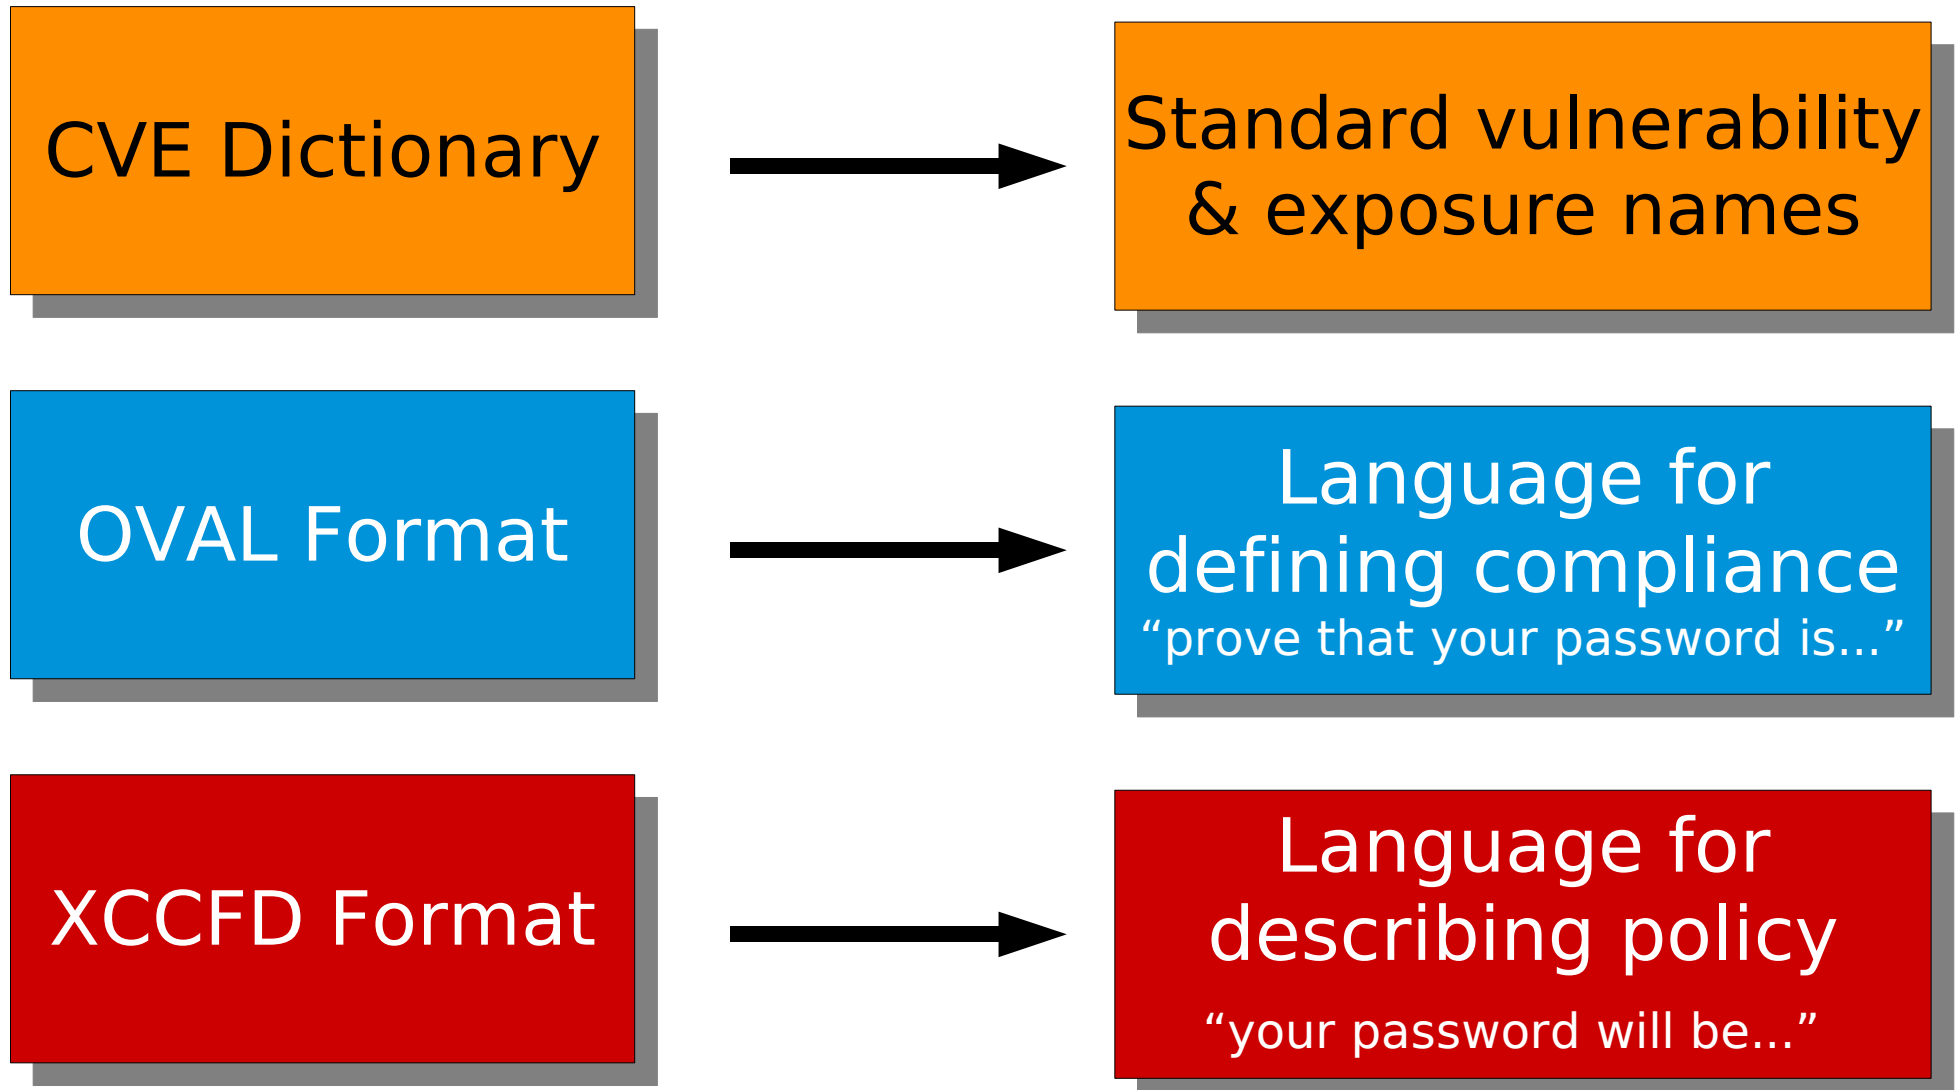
CVE Dictionary

Standard vulnerability & exposure names

OVAL Format

Language for defining compliance
“prove that your password is...”

XCCFD Format

Language for describing policy
“your password will be...”